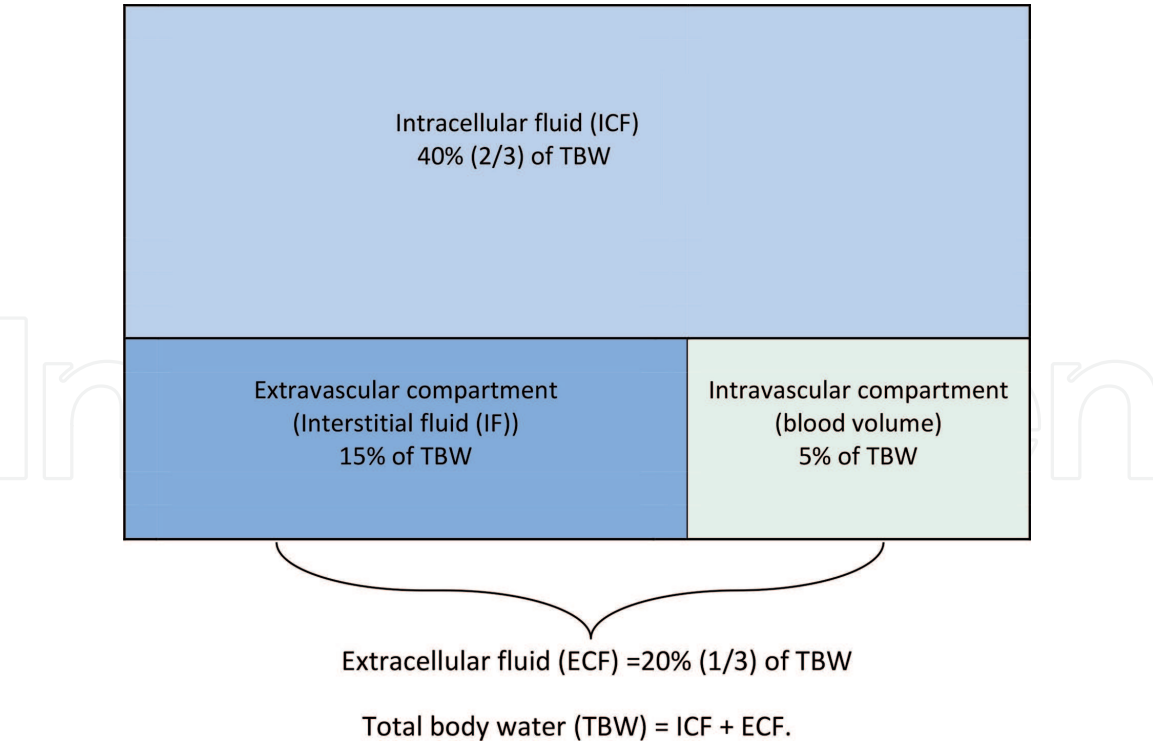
Intracellular fluid (ICF)
40% (2/3) of TBW

Extravascular compartment
(Interstitial fluid (IF))
15% of TBW

Intravascular compartment
(blood volume)
5% of TBW

Extracellular fluid (ECF) =20% (1/3) of TBW

Total body water (TBW) = ICF + ECF.